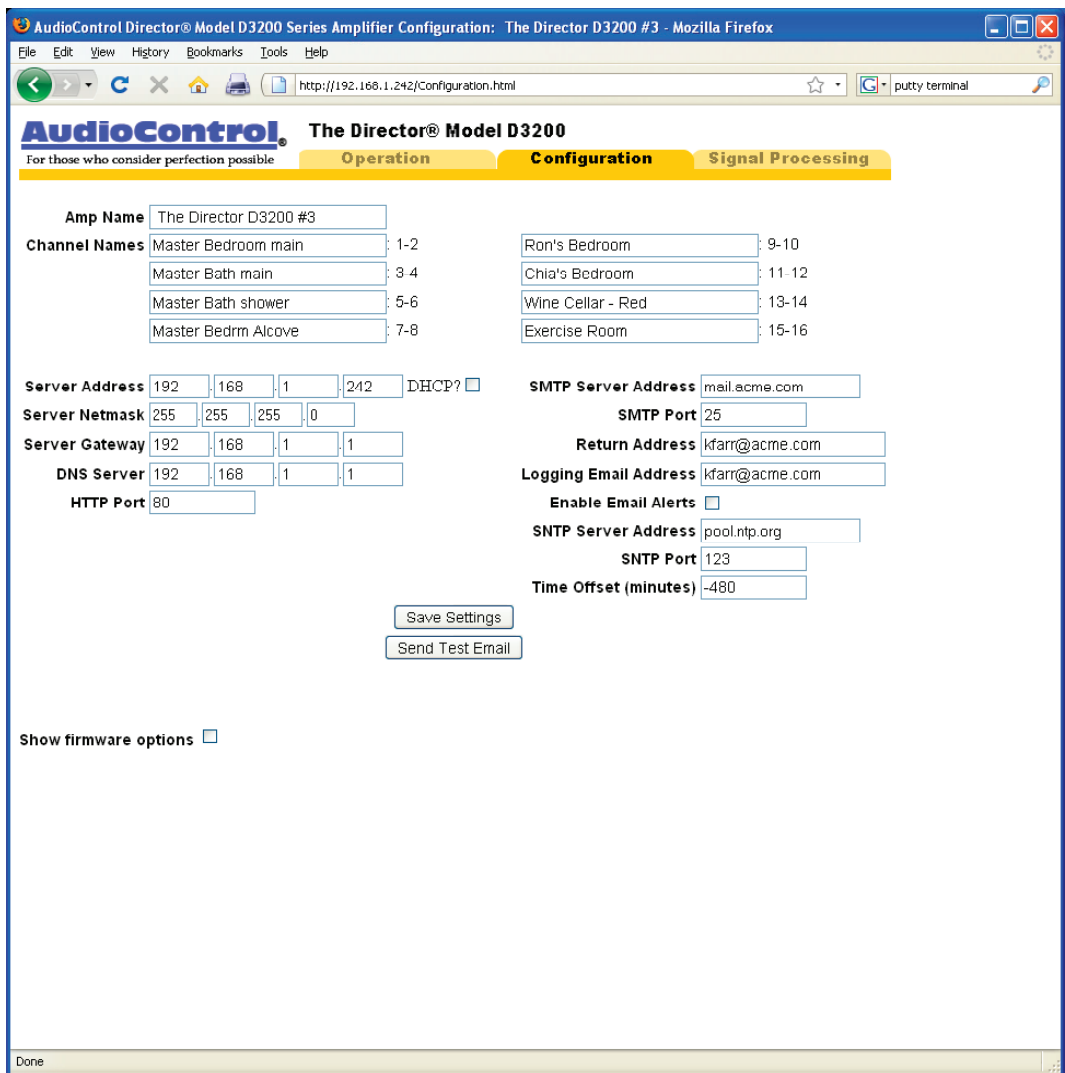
AudioControl Director® Model D3200 Series Amplifier Configuration: The Director D3200 #3 - Mozilla Firefox

File Edit View History Bookmarks Tools Help

http://192.168.1.242/Configuration.html

putty terminal

AudioControl
For those who consider perfection possible

The Director® Model D3200

Operation | Configuration | Signal Processing

Amp Name The Director D3200 #3

Channel Names Master Bedroom main 1-2
Master Bath main 3-4
Master Bath shower 5-6
Master Bedrm Alcove 7-8

Ron's Bedroom 9-10
Chia's Bedroom 11-12
Wine Cellar - Red 13-14
Exercise Room 15-16

Server Address 192 .168 .1 .242 DHCP?
Server Netmask 255 .255 .255 .0
Server Gateway 192 .168 .1 .1
DNS Server 192 .168 .1 .1
HTTP Port 80

SMTP Server Address mail.acme.com
SMTP Port 25
Return Address kfarr@acme.com
Logging Email Address kfarr@acme.com
Enable Email Alerts
SNTP Server Address pool.ntp.org
SNTP Port 123
Time Offset (minutes) -480

Save Settings
Send Test Email

Show firmware options

Done